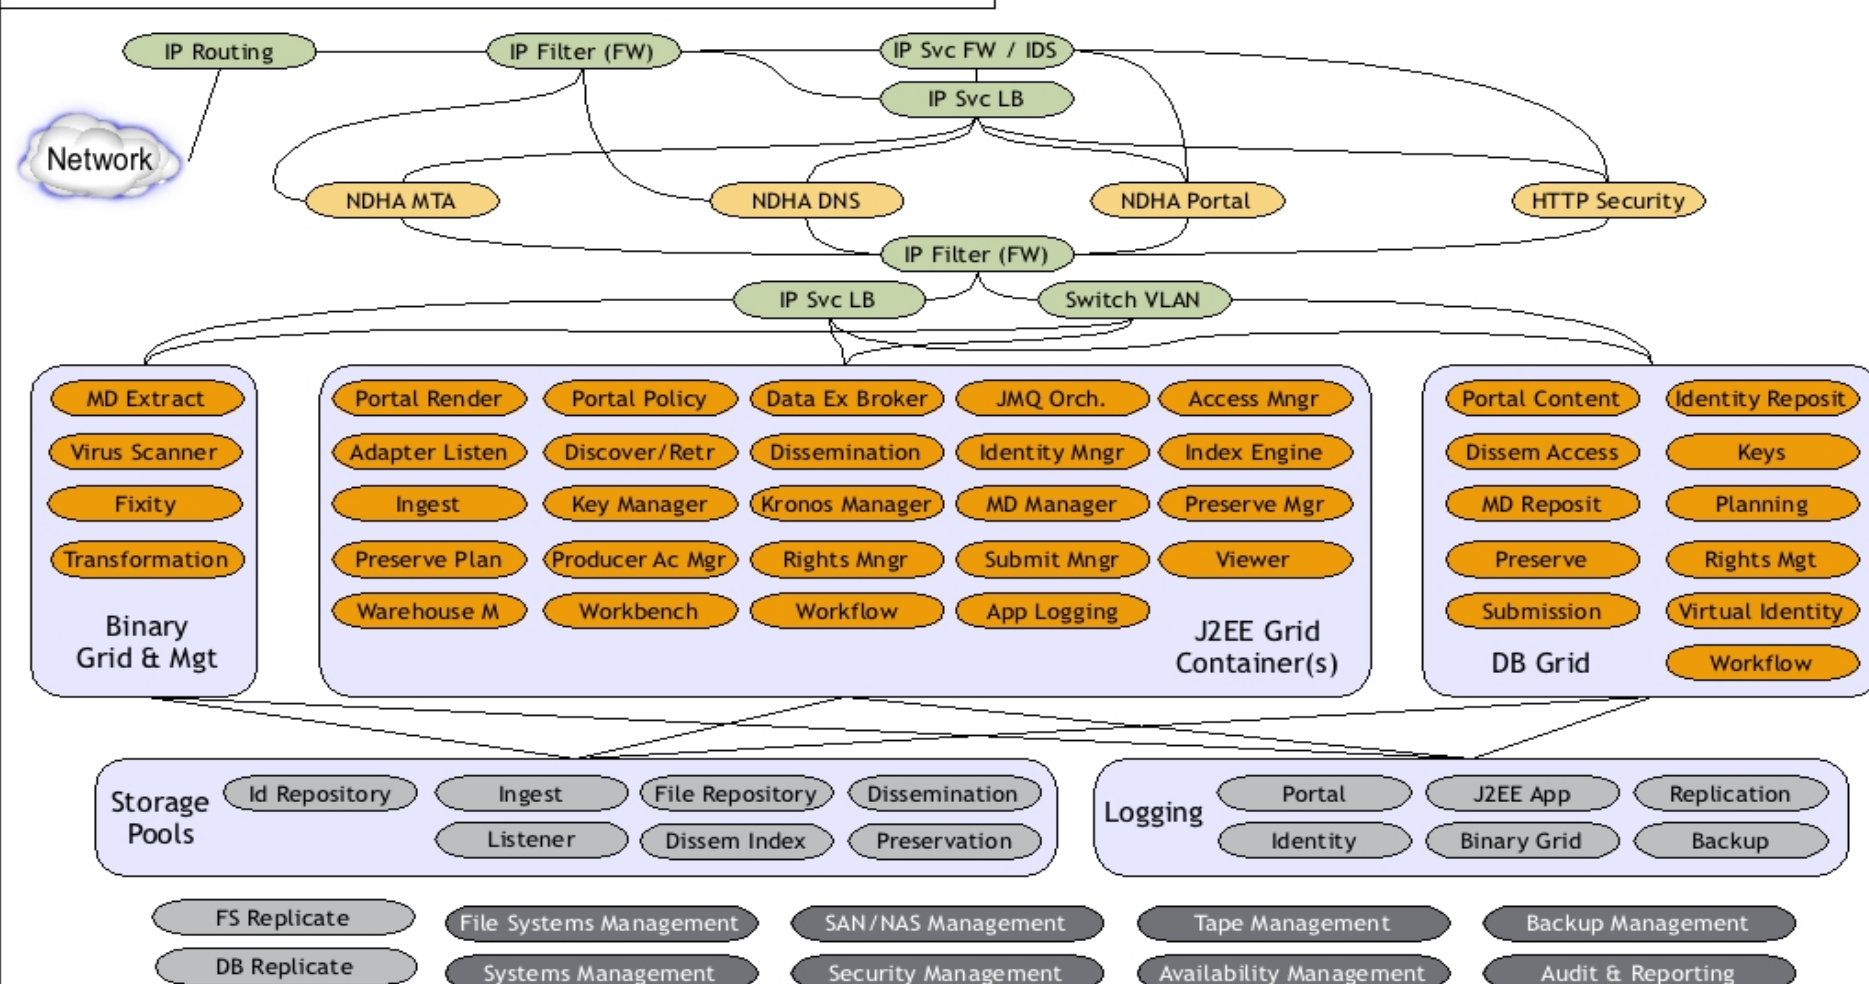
IP Routing
IP Filter (FW)
IP Svc FW / IDS
IP Svc LB
Network
NDHA MTA
NDHA DNS
NDHA Portal
HTTP Security
IP Filter (FW)
IP Svc LB
Switch VLAN

MD Extract
Virus Scanner
Fixity
Transformation
Binary Grid & Mgt

Portal Render
Portal Policy
Data Ex Broker
JMQ Orch.
Access Mngr
Adapter Listen
Discover/Retr
Dissemination
Identity Mngr
Index Engine
Ingest
Key Manager
Kronos Manager
MD Manager
Preserve Mgr
Preserve Plan
Producer Ac Mgr
Rights Mngr
Submit Mngr
Viewer
Warehouse M
Workbench
Workflow
App Logging
J2EE Grid Container(s)

Portal Content
Identity Reposit
Dissem Access
Keys
MD Reposit
Planning
Preserve
Rights Mgt
Submission
Virtual Identity
DB Grid
Workflow

Storage Pools
Id Repository
Ingest
File Repository
Dissemination
Listener
Dissem Index
Preservation

Logging
Portal
J2EE App
Replication
Identity
Binary Grid
Backup

FS Replicate
File Systems Management
SAN/NAS Management
Tape Management
Backup Management
DB Replicate
Systems Management
Security Management
Availability Management
Audit & Reporting